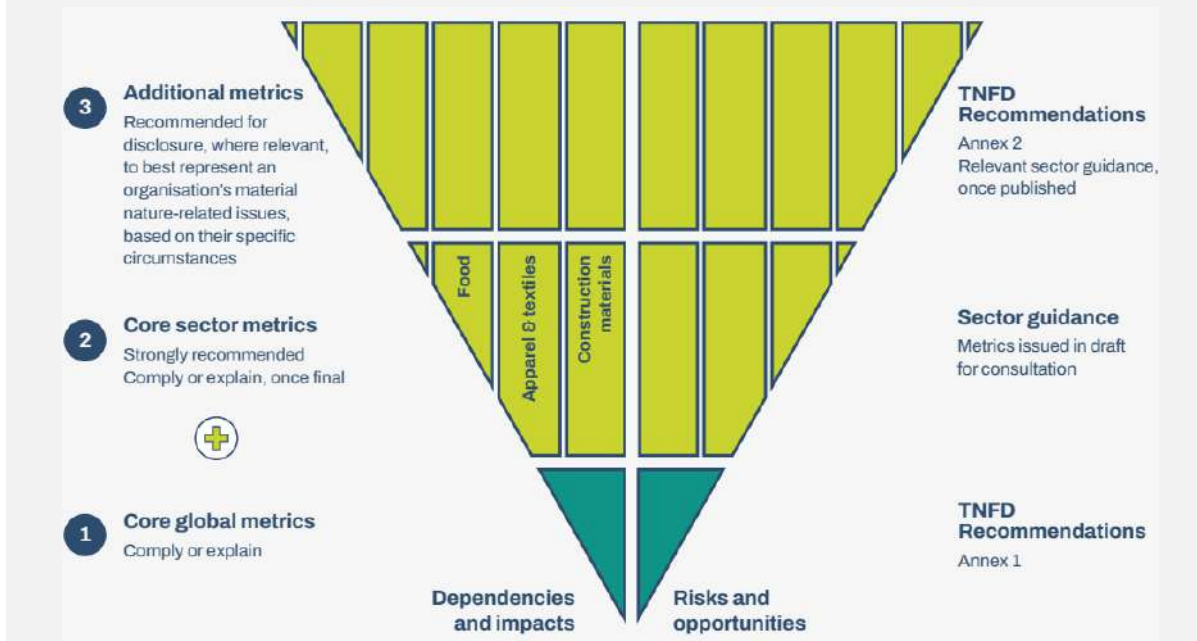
3 Additional metrics
Recommended for disclosure, where relevant, to best represent an organisation's material nature-related issues, based on their specific circumstances

2 Core sector metrics
Strongly recommended
Comply or explain, once final

1 Core global metrics
Comply or explain

Food

Apparel & textiles

Construction materials

Dependencies and impacts

Risks and opportunities

TNFD Recommendations
Annex 2
Relevant sector guidance, once published

Sector guidance
Metrics issued in draft for consultation

TNFD Recommendations
Annex 1